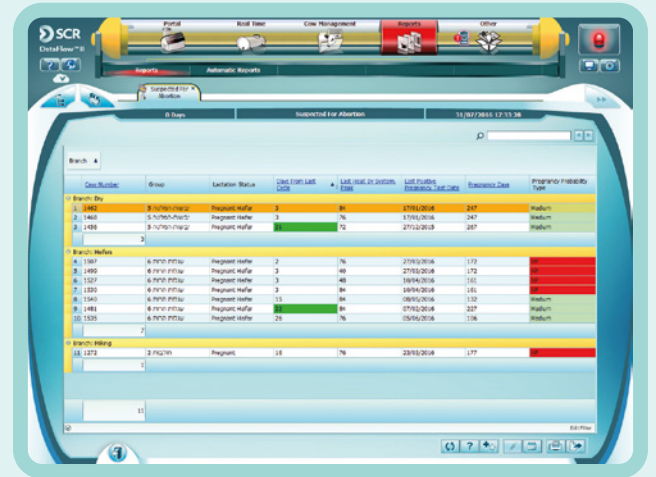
SCR
DataFlow™II

Portal | Real Time | Cow Management | Reports | Other

Reports | Automatic Reports

Suspected For Abortion

0 Days | Suspected For Abortion | 31/07/2016 17:33:30

Branch

| | Cow Number | Group | Lactation Status | Days From Last Cycle | Last Heat by System Peak | Last Positive Pregnancy Test Date | Pregnancy Days | Pregnancy Probability Type |
|---|---|---|---|---|---|---|---|---|
| Branch: Dry | | | | | | | | |
| 1 | 1462 | 5 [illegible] | Pregnant Heifer | 3 | 84 | 17/01/2016 | 247 | Medium |
| 2 | 1468 | 5 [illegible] | Pregnant Heifer | 3 | 76 | 17/01/2016 | 247 | Medium |
| 3 | 1498 | 5 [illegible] | Pregnant Heifer | 21 | 72 | 27/12/2015 | 267 | Medium |
| | | 3 | | | | | | |
| Branch: Heifers | | | | | | | | |
| 4 | 1507 | 6 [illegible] | Pregnant Heifer | 2 | 76 | 27/03/2016 | 172 | Off |
| 5 | 1490 | 6 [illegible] | Pregnant Heifer | 3 | 48 | 27/03/2016 | 172 | Off |
| 6 | 1527 | 6 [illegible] | Pregnant Heifer | 3 | 48 | 18/04/2016 | 161 | Off |
| 7 | 1530 | 6 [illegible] | Pregnant Heifer | 3 | 84 | 18/04/2016 | 161 | Off |
| 8 | 1540 | 6 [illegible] | Pregnant Heifer | 15 | 84 | 08/05/2016 | 132 | Medium |
| 9 | 1481 | 6 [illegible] | Pregnant Heifer | 23 | 84 | 07/02/2016 | 227 | Medium |
| 10 | 1535 | 6 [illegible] | Pregnant Heifer | 26 | 76 | 05/06/2016 | 106 | Medium |
| | | 7 | | | | | | |
| Branch: Milking | | | | | | | | |
| 11 | 1373 | 2 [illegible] | Pregnant | 18 | 76 | 23/03/2016 | 177 | Off |
| | | 1 | | | | | | |

11

Edit Filter